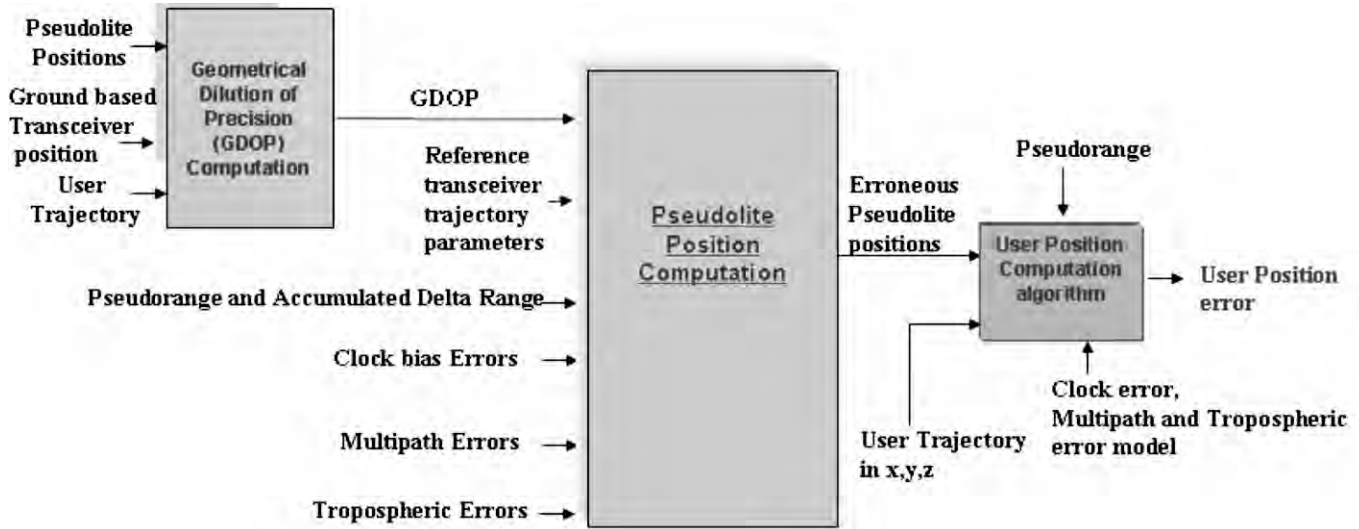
Pseudolite Positions

Ground based Transceiver position

User Trajectory

Geometrical Dilution of Precision (GDOP) Computation

GDOP

Reference transceiver trajectory parameters

Pseudorange and Accumulated Delta Range

Clock bias Errors

Multipath Errors

Tropospheric Errors

Pseudolite Position Computation

Erroneous Pseudolite positions

Pseudorange

User Position Computation algorithm

User Position error

Clock error, Multipath and Tropospheric error model

User Trajectory in x,y,z